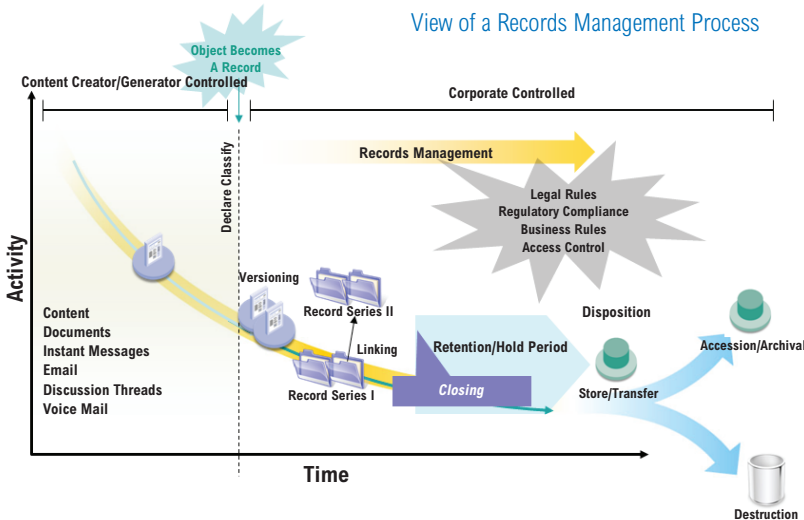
View of a Records Management Process

Object Becomes A Record

Content Creator/Generator Controlled

Corporate Controlled

Declare Classify

Records Management

Legal Rules
Regulatory Compliance
Business Rules
Access Control

Activity

Versioning

Record Series II

Linking

Record Series I

Retention/Hold Period

Closing

Disposition

Store/Transfer

Accession/Archival

Destruction

Content
Documents
Instant Messages
Email
Discussion Threads
Voice Mail

Time